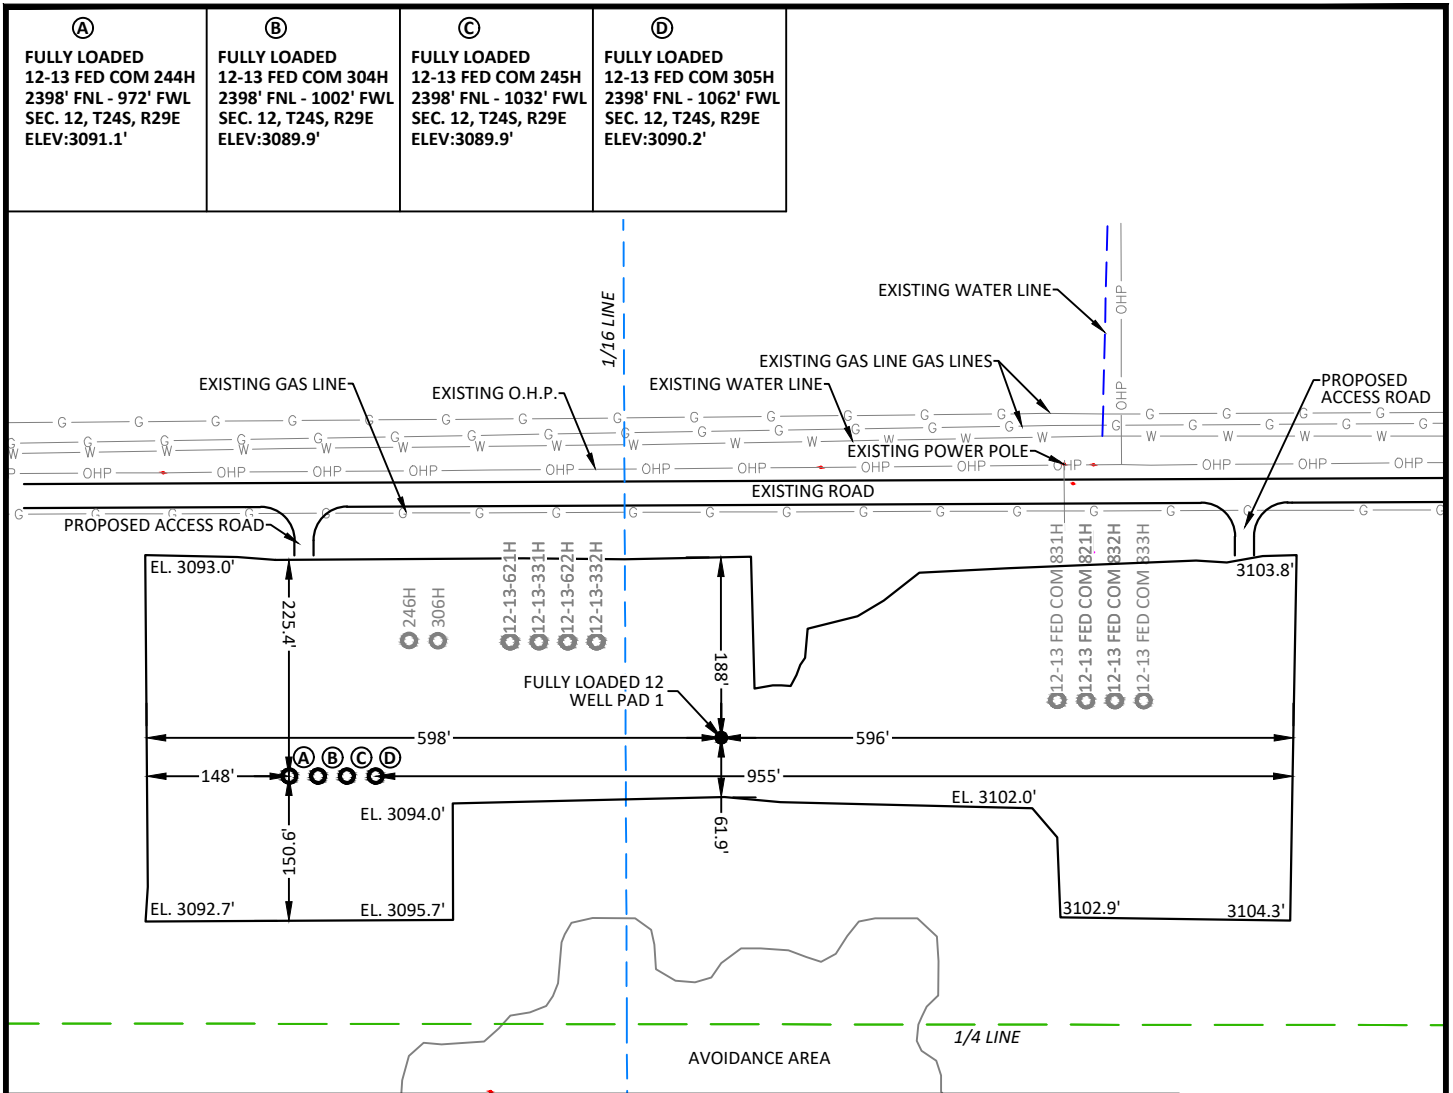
Ⓐ
FULLY LOADED
12-13 FED COM 244H
2398' FNL - 972' FWL
SEC. 12, T24S, R29E
ELEV:3091.1'

Ⓑ
FULLY LOADED
12-13 FED COM 304H
2398' FNL - 1002' FWL
SEC. 12, T24S, R29E
ELEV:3089.9'

Ⓒ
FULLY LOADED
12-13 FED COM 245H
2398' FNL - 1032' FWL
SEC. 12, T24S, R29E
ELEV:3089.9'

Ⓓ
FULLY LOADED
12-13 FED COM 305H
2398' FNL - 1062' FWL
SEC. 12, T24S, R29E
ELEV:3090.2'

EXISTING WATER LINE
OHP
OHP
1/16 LINE
EXISTING GAS LINE GAS LINES
PROPOSED ACCESS ROAD
EXISTING GAS LINE
EXISTING O.H.P.
EXISTING WATER LINE
EXISTING POWER POLE
G G G G G G G G G G G G G G G G G G G
W W W W W W W W W W W W W W W W
OHP OHP OHP OHP OHP OHP OHP OHP OHP OHP OHP OHP OHP OHP
EXISTING ROAD
PROPOSED ACCESS ROAD
EL. 3093.0'
225.4'
246H
306H
12-13-621H
12-13-331H
12-13-622H
12-13-332H
188'
12-13 FED COM 831H
12-13 FED COM 821H
12-13 FED COM 832H
12-13 FED COM 833H
3103.8'
FULLY LOADED 12
WELL PAD 1
598'
596'
Ⓐ Ⓑ Ⓒ Ⓓ
148'
955'
EL. 3094.0'
EL. 3102.0'
150.9'
61.9'
EL. 3092.7'
EL. 3095.7'
3102.9'
3104.3'
1/4 LINE
AVOIDANCE AREA